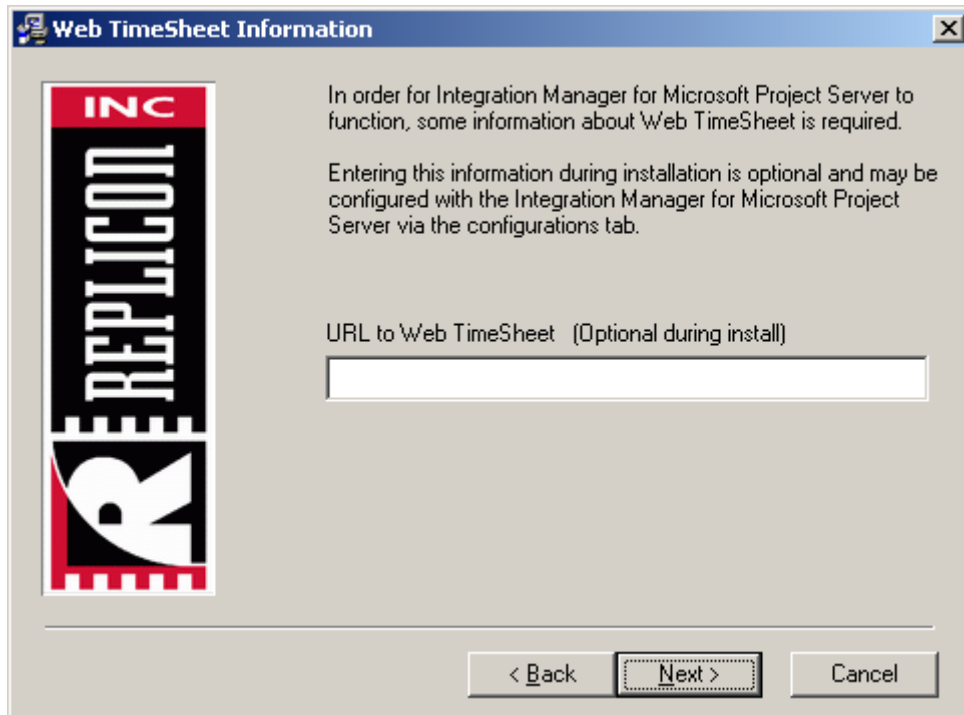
Web TimeSheet Information

X

INC

REPLICON

R

In order for Integration Manager for Microsoft Project Server to function, some information about Web TimeSheet is required.

Entering this information during installation is optional and may be configured with the Integration Manager for Microsoft Project Server via the configurations tab.

URL to Web TimeSheet (Optional during install)

< Back

Next >

Cancel